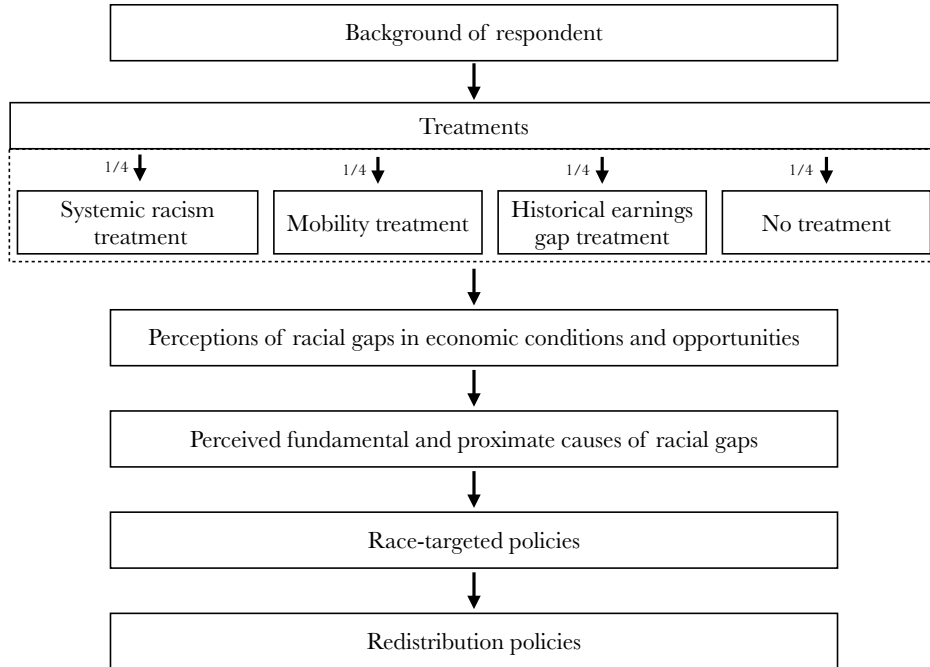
Background of respondent

Treatments

1/4

Systemic racism treatment

1/4

Mobility treatment

1/4

Historical earnings gap treatment

1/4

No treatment

Perceptions of racial gaps in economic conditions and opportunities

Perceived fundamental and proximate causes of racial gaps

Race-targeted policies

Redistribution policies